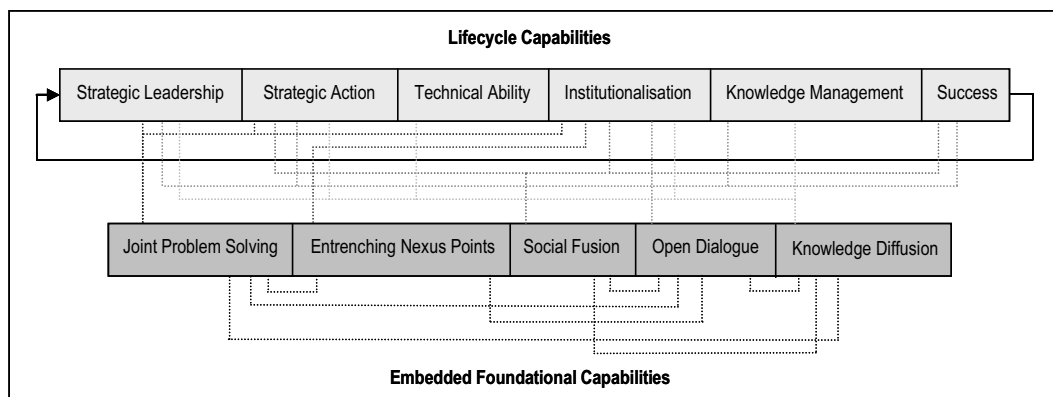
Lifecycle Capabilities

Strategic Leadership
Strategic Action
Technical Ability
Institutionalisation
Knowledge Management
Success

Joint Problem Solving
Entrenching Nexus Points
Social Fusion
Open Dialogue
Knowledge Diffusion

Embedded Foundational Capabilities